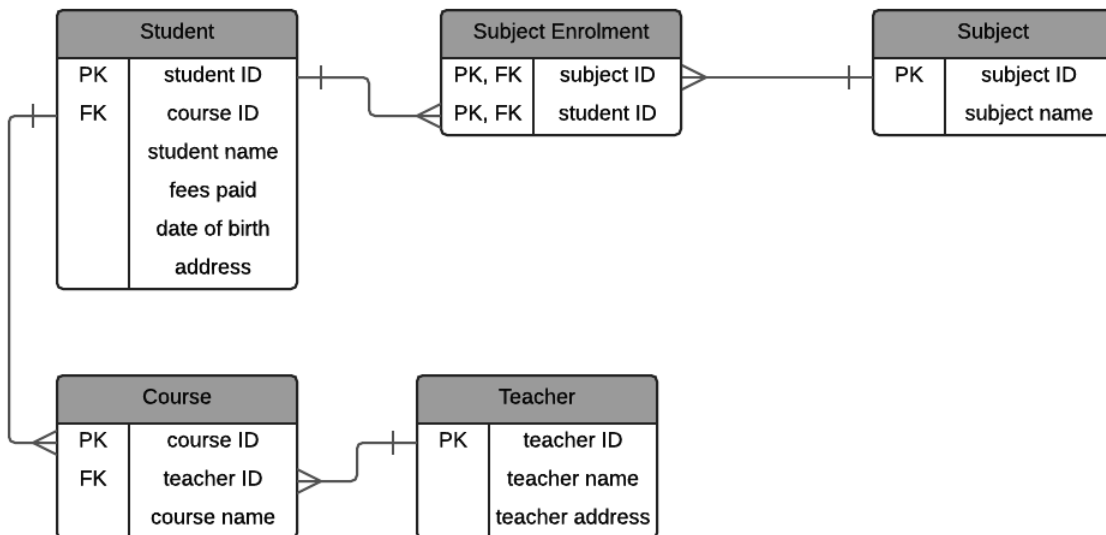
Student

| | |
|---|---|
| PK | student ID |
| FK | course ID |
| | student name |
| | fees paid |
| | date of birth |
| | address |

Subject Enrolment

| | |
|---|---|
| PK, FK | subject ID |
| PK, FK | student ID |

Subject

| | |
|---|---|
| PK | subject ID |
| | subject name |

Course

| | |
|---|---|
| PK | course ID |
| FK | teacher ID |
| | course name |

Teacher

| | |
|---|---|
| PK | teacher ID |
| | teacher name |
| | teacher address |